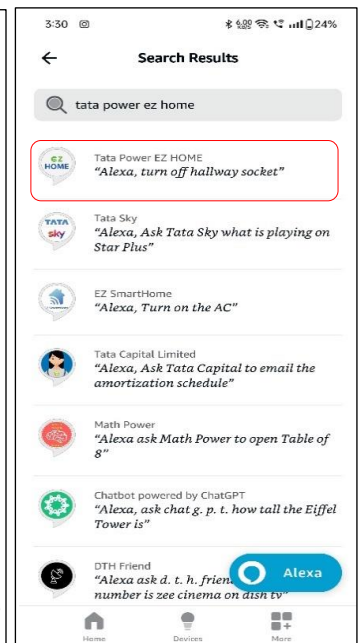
3:30
24%

Search Results

tata power ez home

EZ HOME
Tata Power EZ HOME
"Alexa, turn off hallway socket"

TATA sky
Tata Sky
"Alexa, Ask Tata Sky what is playing on Star Plus"

EZ SmartHome
"Alexa, Turn on the AC"

Tata Capital Limited
"Alexa, Ask Tata Capital to email the amortization schedule"

Math Power
"Alexa ask Math Power to open Table of 8"

Chatbot powered by ChatGPT
"Alexa, ask chat g. p. t. how tall the Eiffel Tower is"

DTH Friend
"Alexa ask d. t. h. frien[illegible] number is zee cinema on dish tv"

Alexa

Home
Devices
More